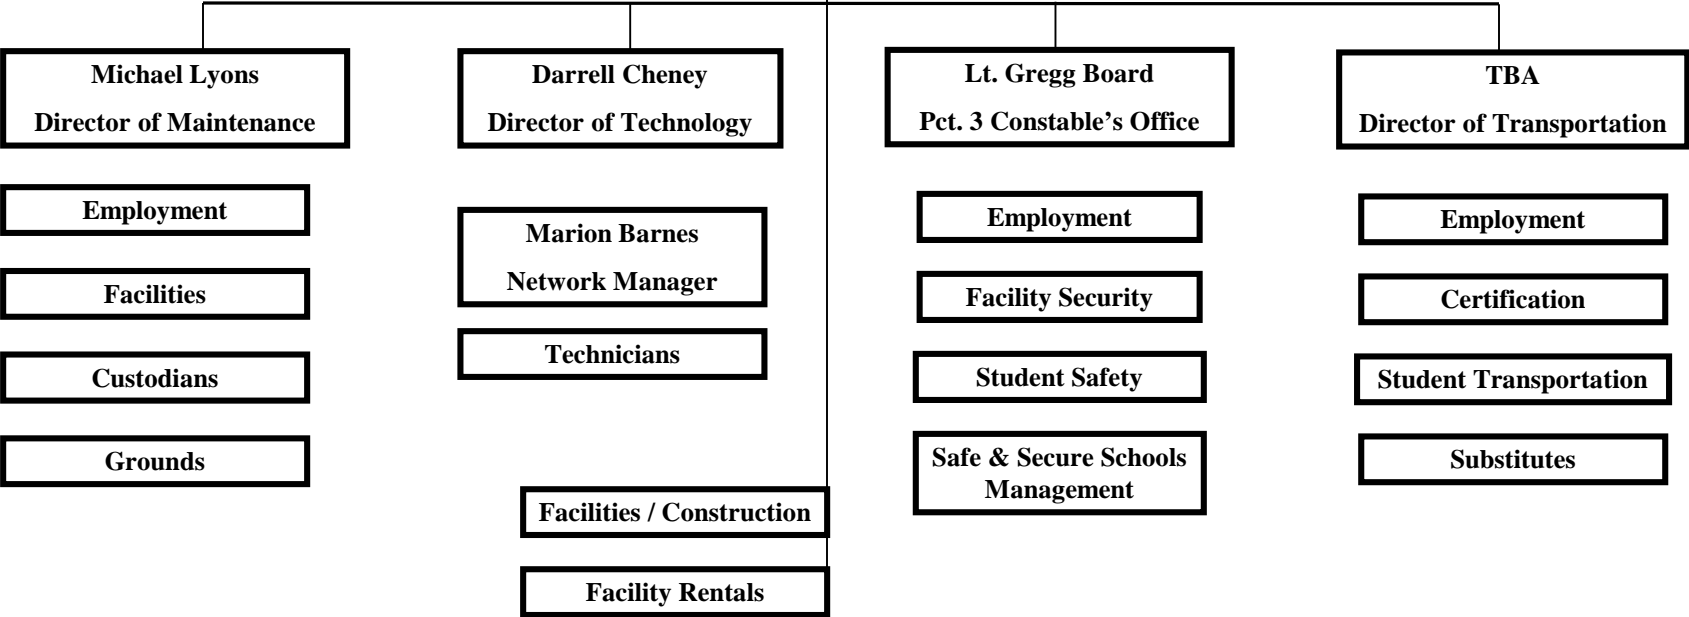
Michael Lyons
Director of Maintenance

Employment

Facilities

Custodians

Grounds

Darrell Cheney
Director of Technology

Marion Barnes
Network Manager

Technicians

Facilities / Construction

Facility Rentals

Lt. Gregg Board
Pct. 3 Constable's Office

Employment

Facility Security

Student Safety

Safe & Secure Schools Management

TBA
Director of Transportation

Employment

Certification

Student Transportation

Substitutes